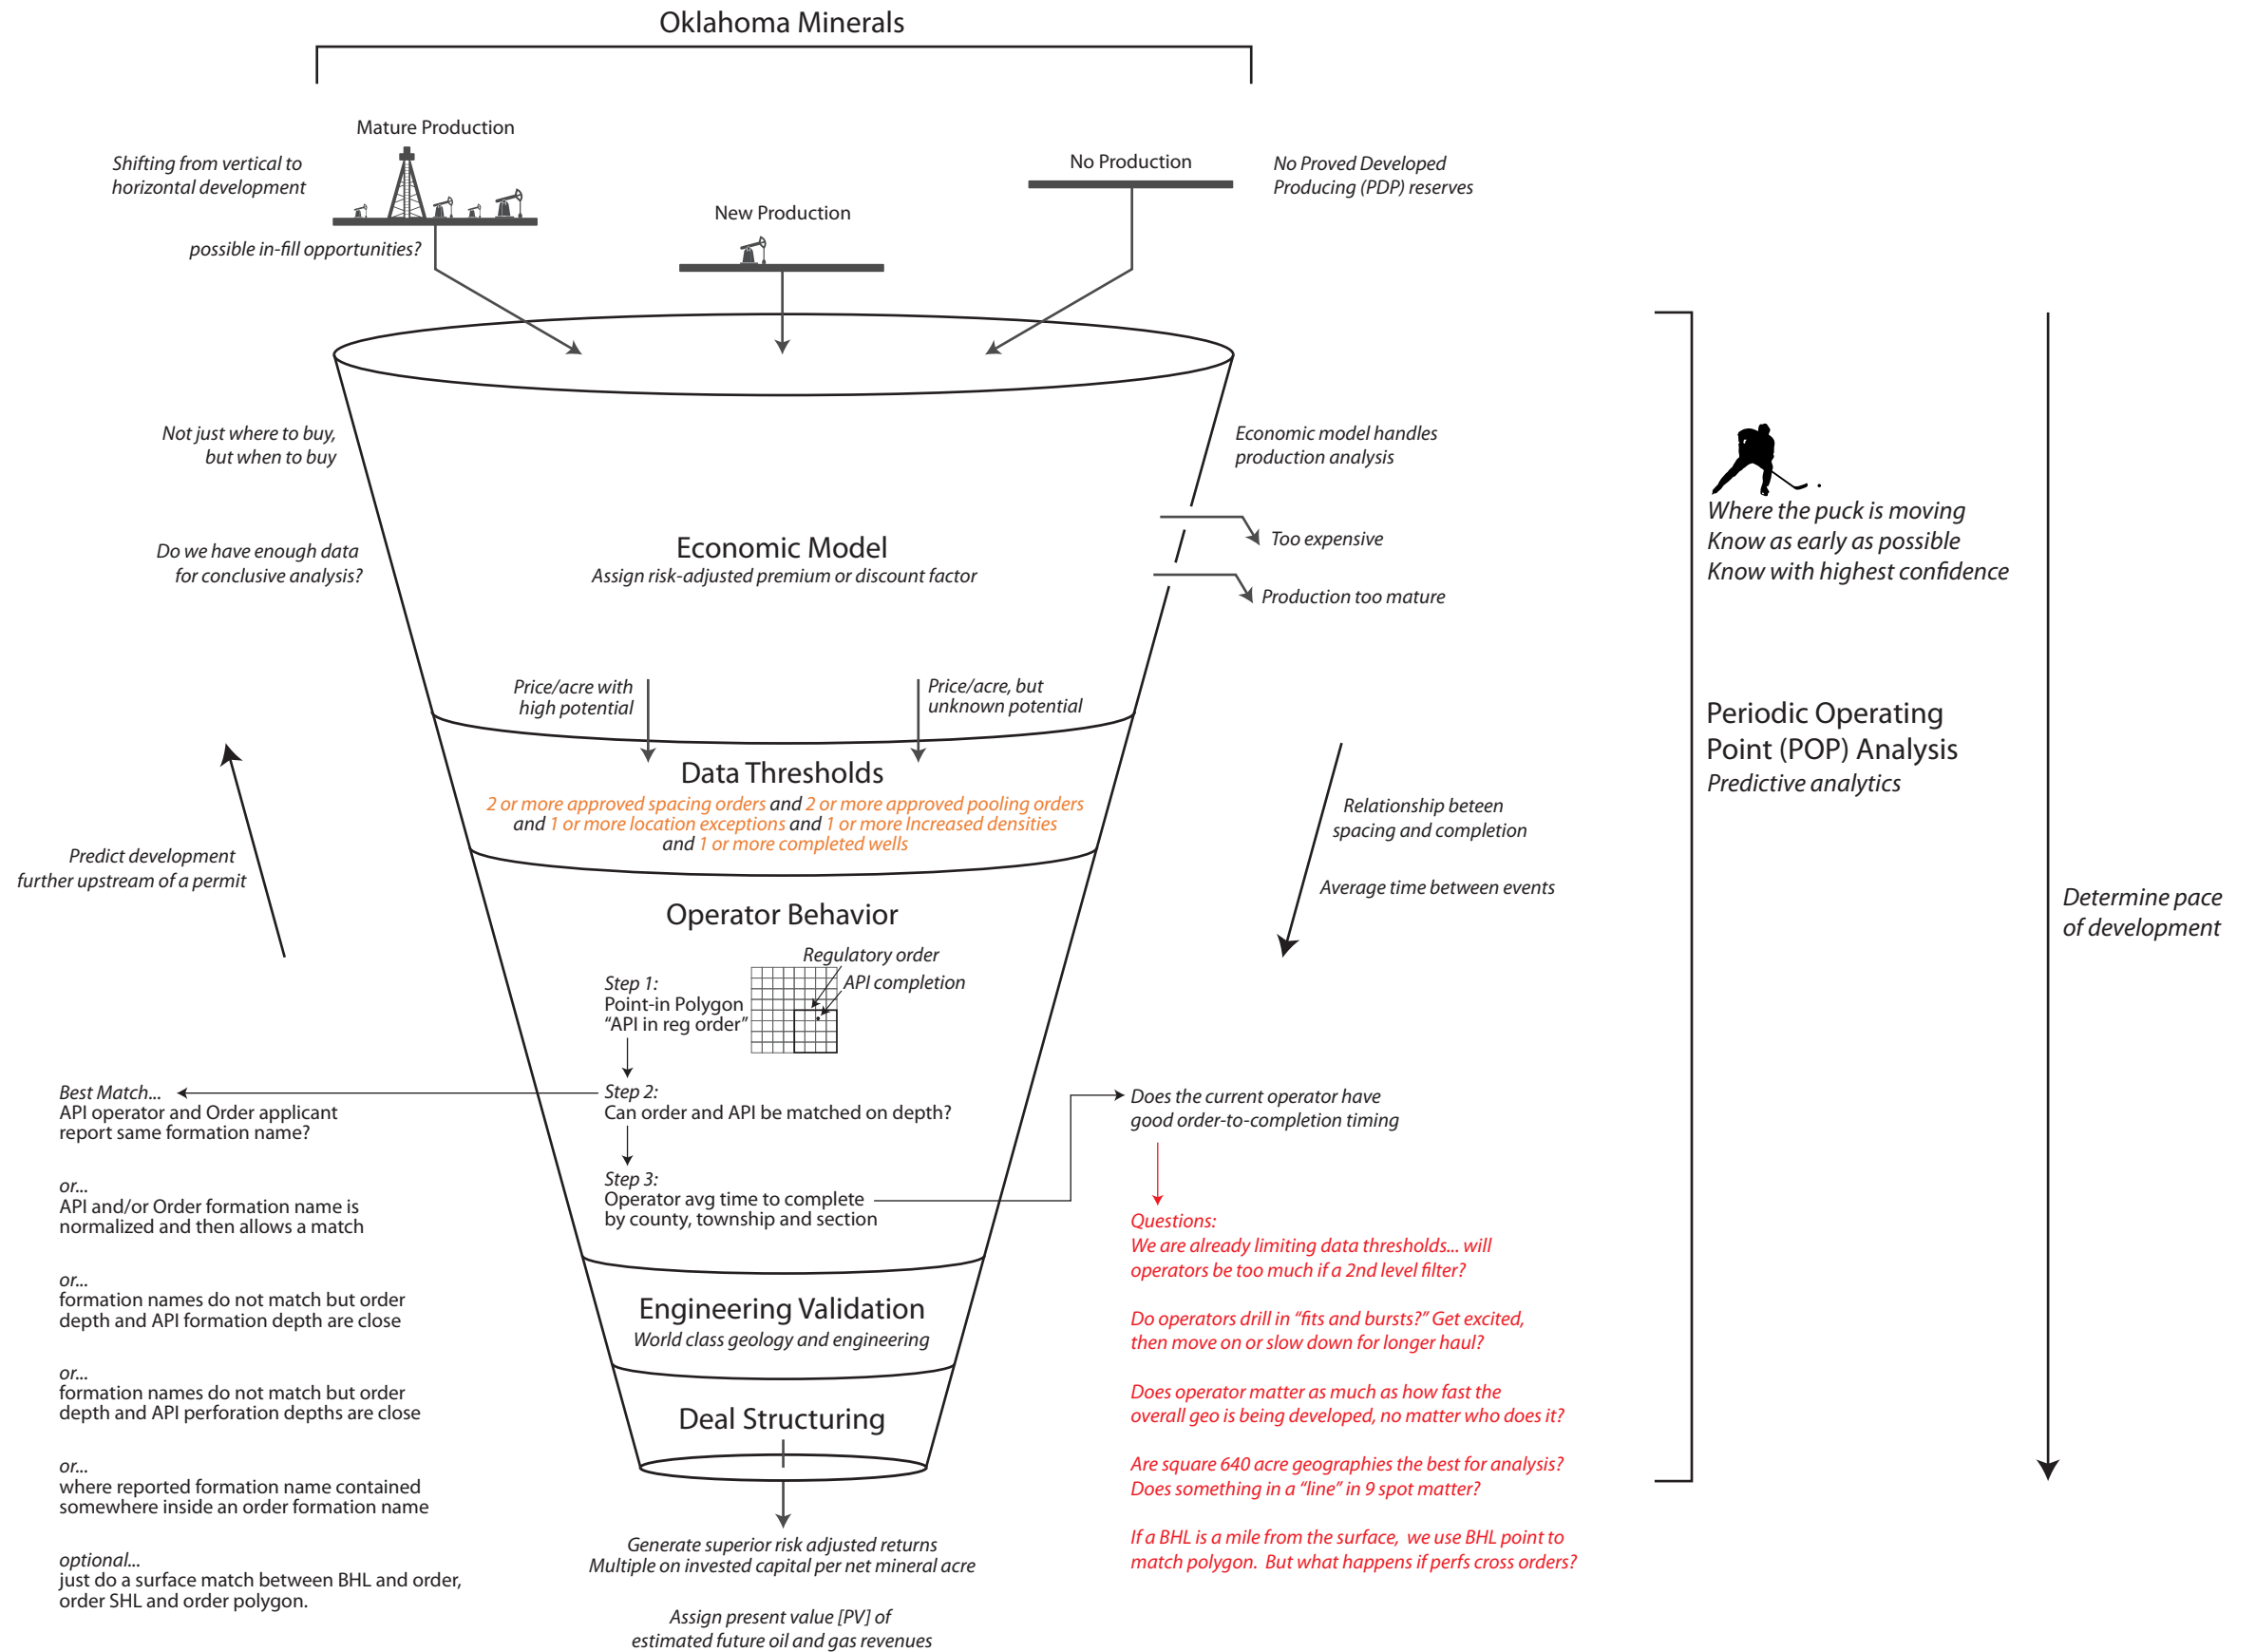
Oklahoma Minerals

Mature Production

Shifting from vertical to horizontal development

possible in-fill opportunities?

New Production

No Production

No Proved Developed Producing (PDP) reserves

Not just where to buy, but when to buy

Do we have enough data for conclusive analysis?

Economic model handles production analysis

Too expensive

Production too mature

Economic Model
Assign risk-adjusted premium or discount factor

Where the puck is moving
Know as early as possible
Know with highest confidence

Price/acre with high potential

Price/acre, but unknown potential

Data Thresholds
2 or more approved spacing orders and 2 or more approved pooling orders and 1 or more location exceptions and 1 or more Increased densities and 1 or more completed wells

Periodic Operating Point (POP) Analysis
Predictive analytics

Relationship beteen spacing and completion

Average time between events

Predict development further upstream of a permit

Operator Behavior

Regulatory order
API completion

Step 1:
Point-in Polygon
"API in reg order"

Determine pace of development

Best Match...
API operator and Order applicant report same formation name?

Step 2:
Can order and API be matched on depth?

Does the current operator have good order-to-completion timing

Step 3:
Operator avg time to complete by county, township and section

or...
API and/or Order formation name is normalized and then allows a match

Questions:
We are already limiting data thresholds... will operators be too much if a 2nd level filter?

or...
formation names do not match but order depth and API formation depth are close

Engineering Validation
World class geology and engineering

Do operators drill in "fits and bursts?" Get excited, then move on or slow down for longer haul?

or...
formation names do not match but order depth and API perforation depths are close

Does operator matter as much as how fast the overall geo is being developed, no matter who does it?

Deal Structuring

or...
where reported formation name contained somewhere inside an order formation name

Are square 640 acre geographies the best for analysis? Does something in a "line" in 9 spot matter?

If a BHL is a mile from the surface, we use BHL point to match polygon. But what happens if perfs cross orders?

Generate superior risk adjusted returns
Multiple on invested capital per net mineral acre

optional...
just do a surface match between BHL and order, order SHL and order polygon.

Assign present value [PV] of estimated future oil and gas revenues